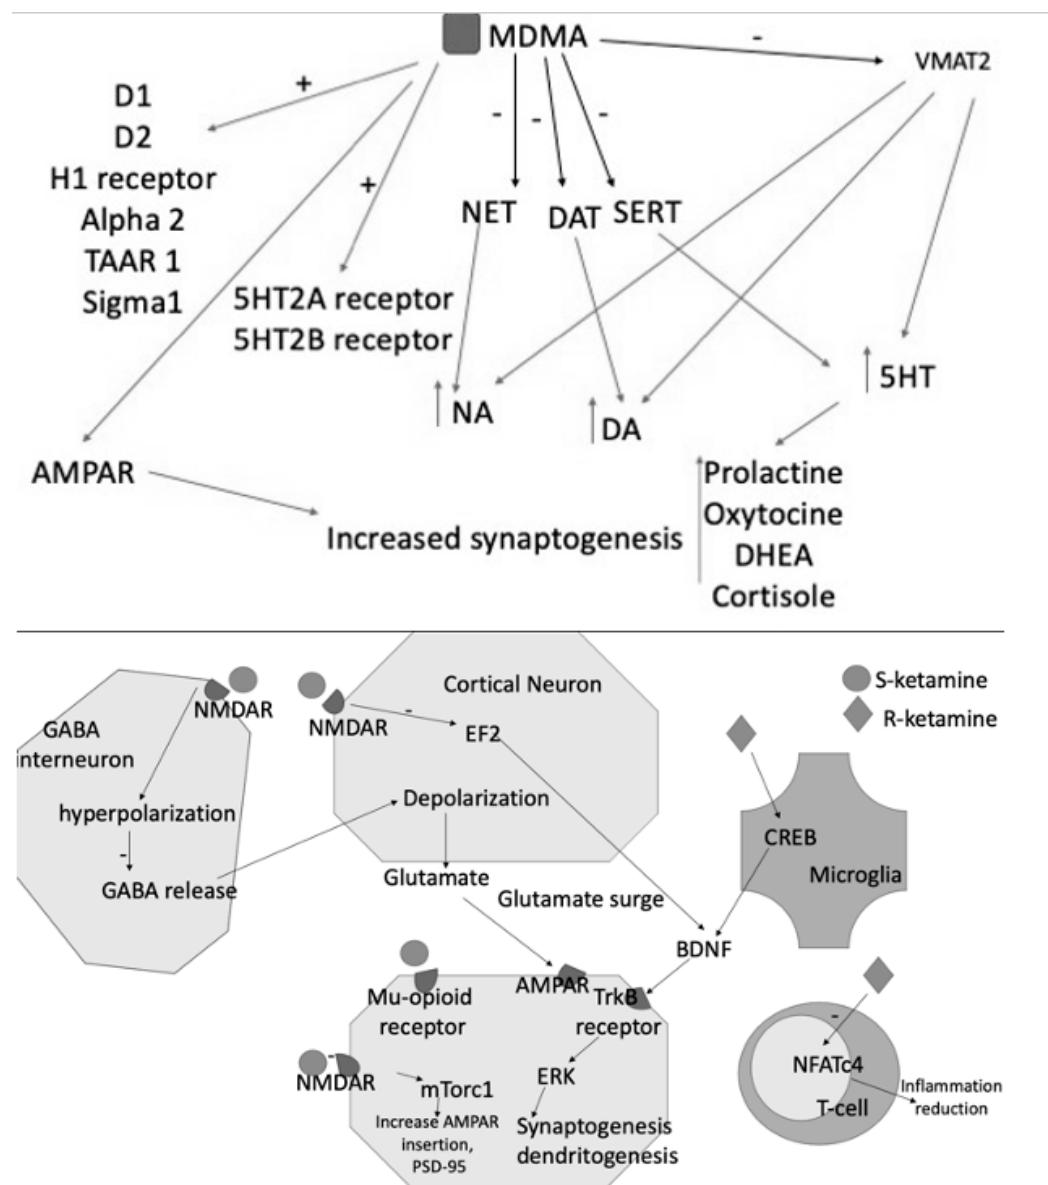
MDMA

-

VMAT2

+

D1
D2
H1 receptor
Alpha 2
TAAR 1
Sigma1

+

-
-
-

NET
DAT
SERT

5HT2A receptor
5HT2B receptor

↑ NA
↑ DA
↑ 5HT

AMPAR

Increased synaptogenesis

↑ Prolactine
Oxytocine
DHEA
Cortisole

GABA interneuron
NMDAR
hyperpolarization
-
GABA release

NMDAR
-
Cortical Neuron
EF2
Depolarization
Glutamate
Glutamate surge

S-ketamine
R-ketamine

CREB
Microglia

BDNF

Mu-opioid receptor
AMPAR
TrkB receptor
-
NMDAR
mTorc1
Increase AMPAR insertion, PSD-95
ERK
Synaptogenesis dendritogenesis

-
NFATc4
T-cell
Inflammation reduction